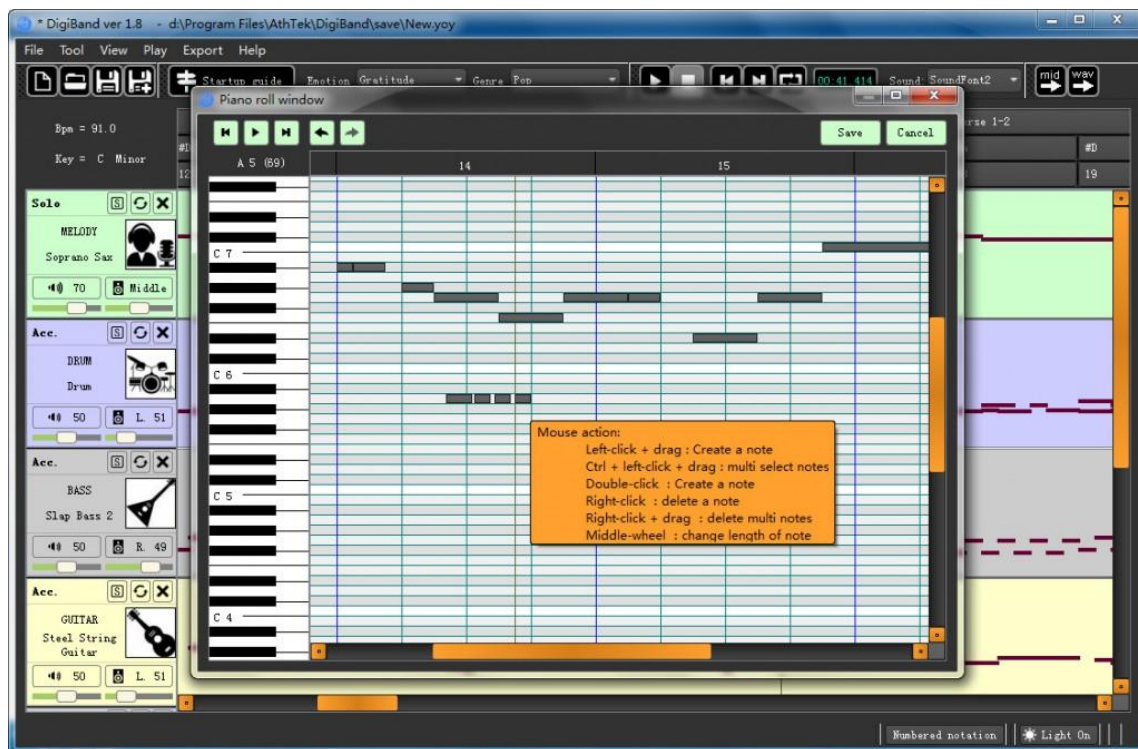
* DigiBand ver 1.8 - d:\Program Files\AthTek\DigiBand\save\New.yoy

File Tool View Play Export Help

Startup guide Emotion Gratitude Genre Pop 00:41.414 Sound SoundFont2 mid wav

Bpm = 91.0

Key = C Minor

#D

12

erse 1-2

#D

19

Piano roll window

Save Cancel

A 5 (69)

14

15

C 7

C 6

C 5

C 4

Solo

MELODY

Soprano Sax

70 Middle

Acc.

DRUM

Drum

50 L. 51

Acc.

BASS

Slap Bass 2

50 R. 49

Acc.

GUITAR

Steel String Guitar

50 L. 51

Mouse action:
Left-click + drag : Create a note
Ctrl + left-click + drag : multi select notes
Double-click : Create a note
Right-click : delete a note
Right-click + drag : delete multi notes
Middle-wheel : change length of note

Numbered notation

Light On